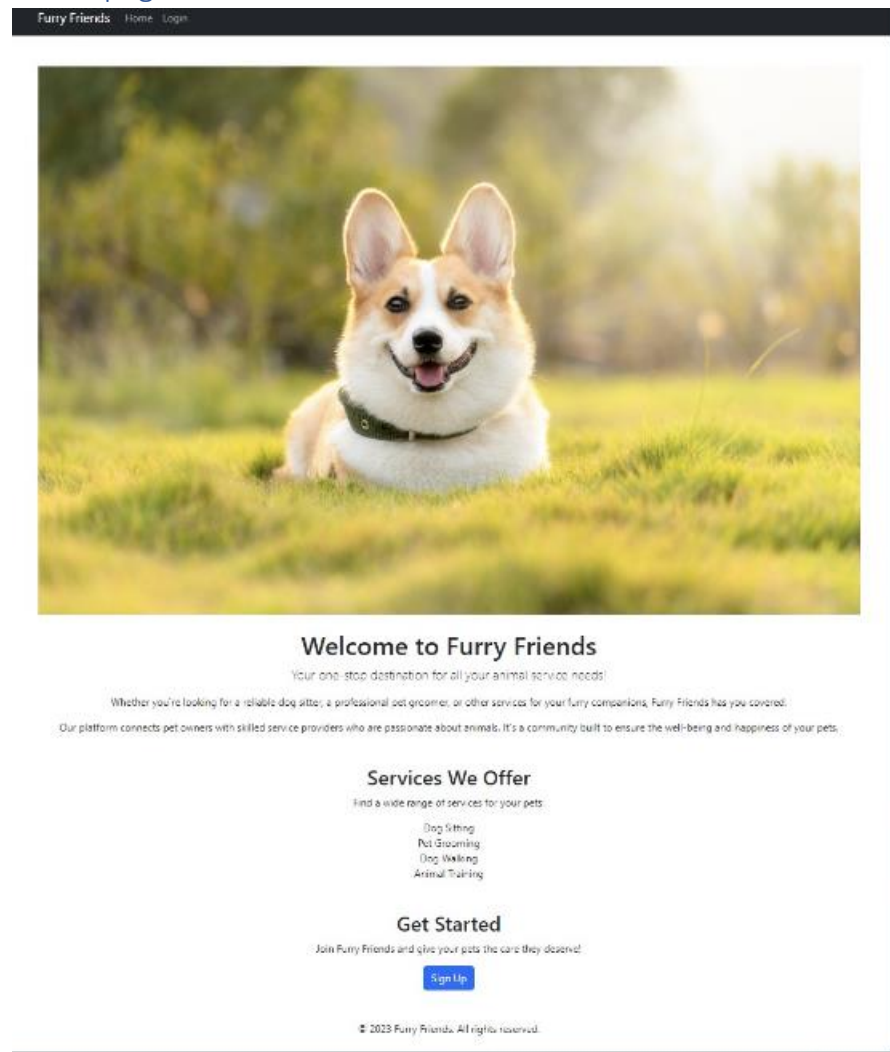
Furry Friends Home Login

Welcome to Furry Friends

Your one-stop destination for all your animal service needs!

Whether you're looking for a reliable dog sitter, a professional pet groomer, or other services for your furry companions, Furry Friends has you covered.

Our platform connects pet owners with skilled service providers who are passionate about animals. It's a community built to ensure the well-being and happiness of your pets.

Services We Offer

Find a wide range of services for your pets:

Dog Sitting
Pet Grooming
Dog Walking
Animal Training

Get Started

Join Furry Friends and give your pets the care they deserve!

Sign Up

© 2023 Furry Friends. All rights reserved.